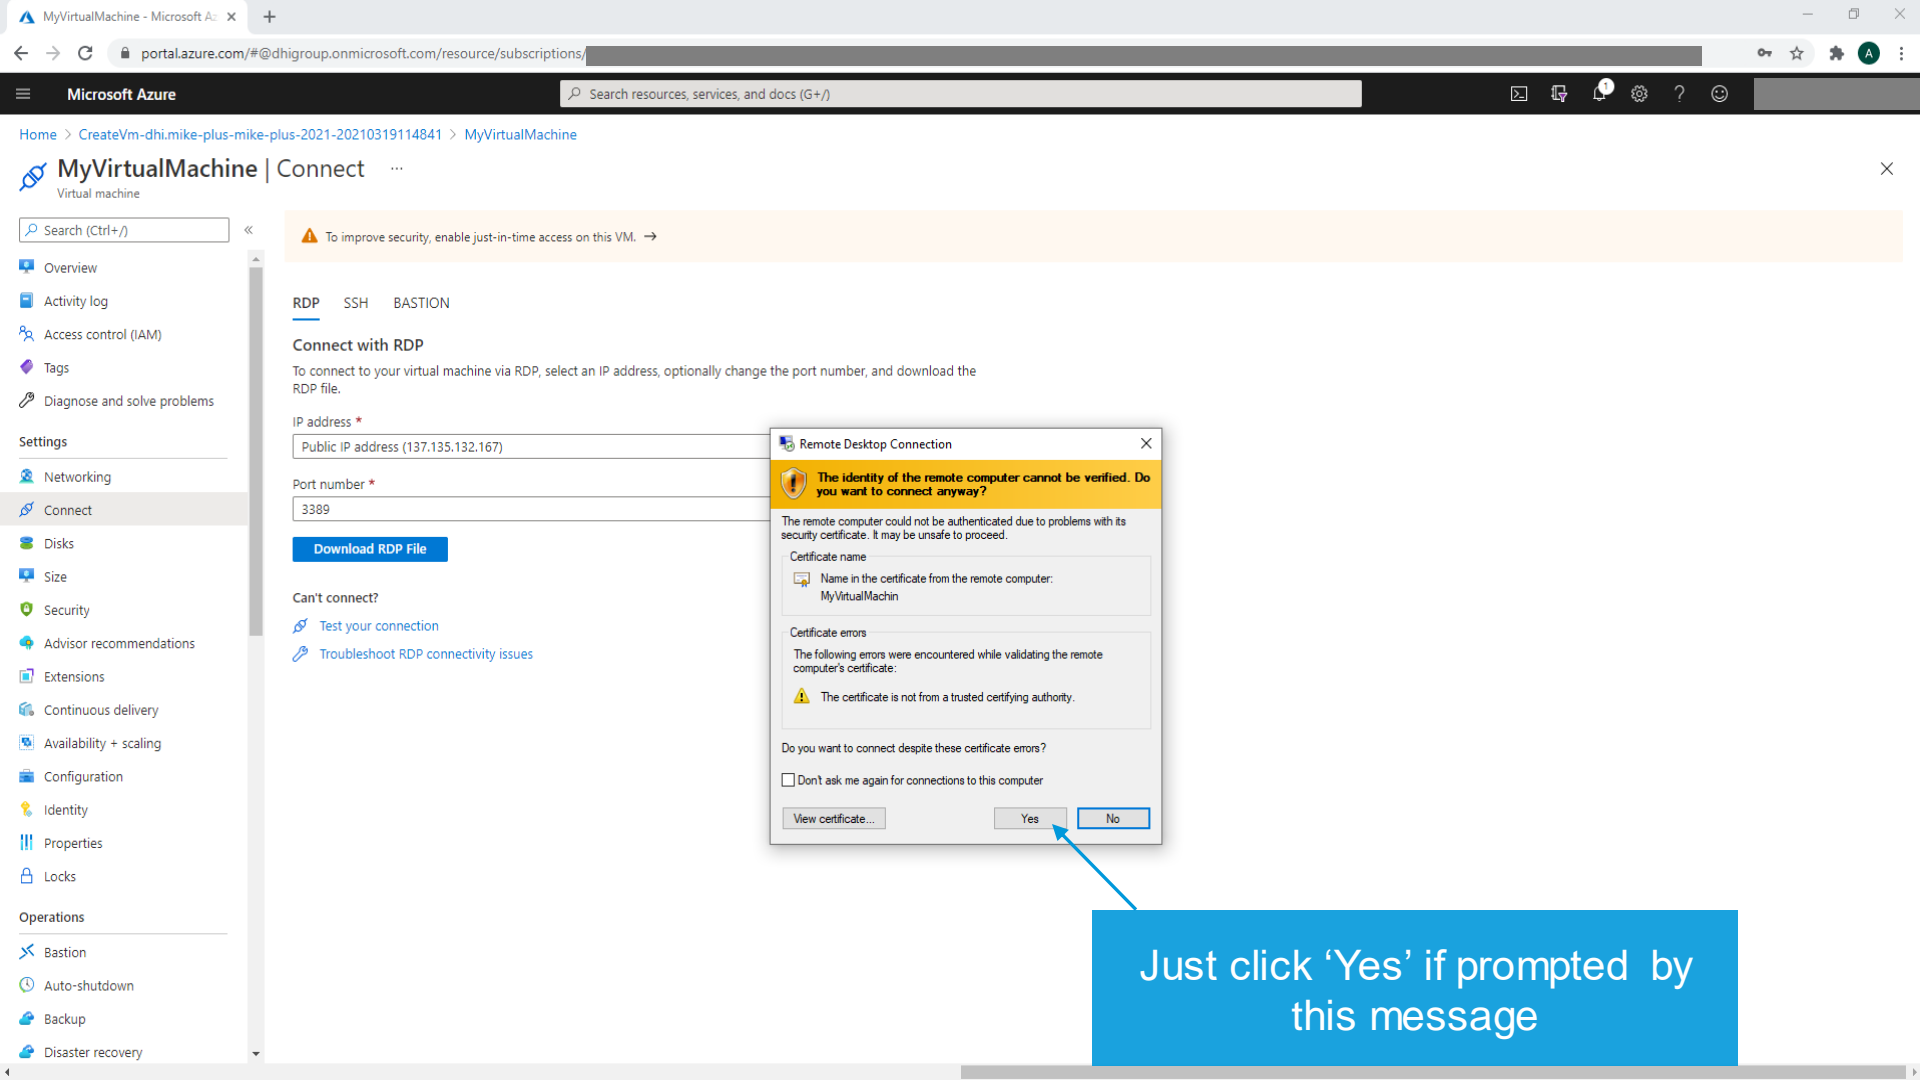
MyVirtualMachine - Microsoft Az ×

portal.azure.com/#@dhigroup.onmicrosoft.com/resource/subscriptions/

Microsoft Azure

Search resources, services, and docs (G+/)

Home > CreateVm-dhi.mike-plus-mike-plus-2021-20210319114841 > MyVirtualMachine

MyVirtualMachine | Connect ...
Virtual machine

Search (Ctrl+/)

Overview
Activity log
Access control (IAM)
Tags
Diagnose and solve problems

Settings
Networking
Connect
Disks
Size
Security
Advisor recommendations
Extensions
Continuous delivery
Availability + scaling
Configuration
Identity
Properties
Locks

Operations
Bastion
Auto-shutdown
Backup
Disaster recovery

To improve security, enable just-in-time access on this VM. →

RDP SSH BASTION

Connect with RDP

To connect to your virtual machine via RDP, select an IP address, optionally change the port number, and download the RDP file.

IP address *
Public IP address (137.135.132.167)

Port number *
3389

Download RDP File

Can't connect?
Test your connection
Troubleshoot RDP connectivity issues

Remote Desktop Connection

The identity of the remote computer cannot be verified. Do you want to connect anyway?

The remote computer could not be authenticated due to problems with its security certificate. It may be unsafe to proceed.

Certificate name
Name in the certificate from the remote computer:
MyVirtualMachin

Certificate errors
The following errors were encountered while validating the remote computer's certificate:
The certificate is not from a trusted certifying authority.

Do you want to connect despite these certificate errors?

Don't ask me again for connections to this computer

View certificate... Yes No

Just click 'Yes' if prompted by this message